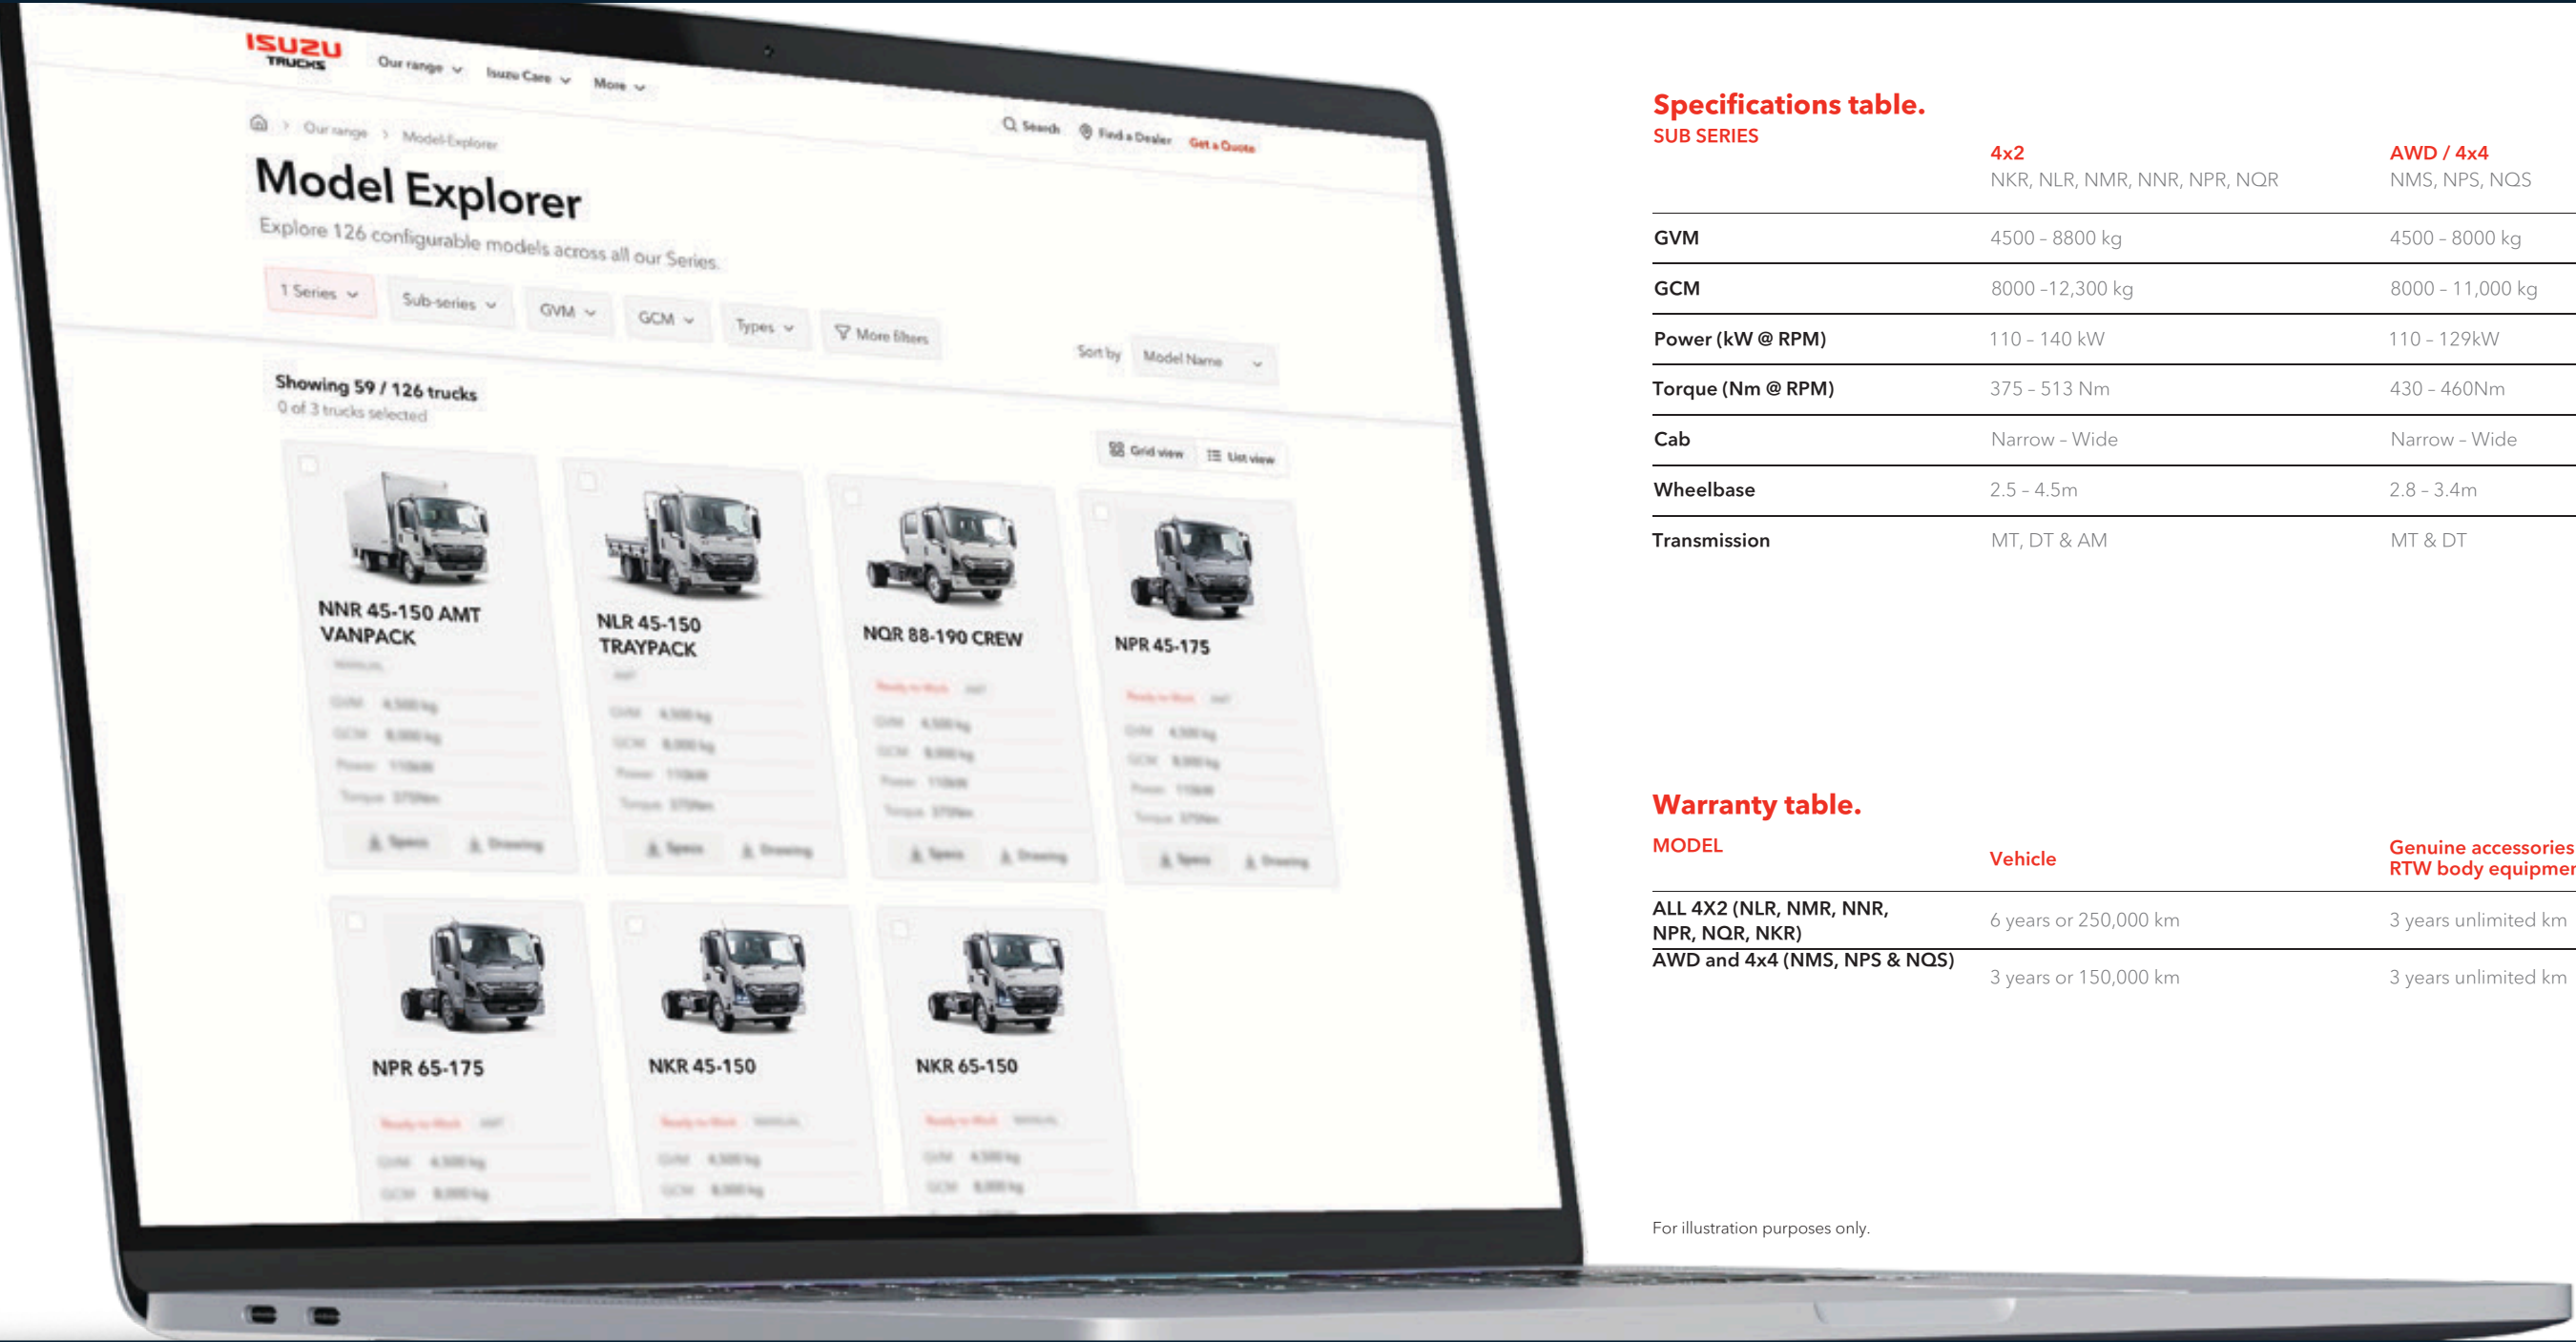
ISUZU TRUCKS

Our range Isuzu Care More

Our range > Model Explorer

Search Find a Dealer Get a Quote

Model Explorer

Explore 126 configurable models across all our Series.

1 Series Sub-series GVM GCM Types More filters

Sort by Model Name

Showing 59 / 126 trucks
0 of 3 trucks selected

Grid view List view

NNR 45-150 AMT VANPACK

NLR 45-150 TRAYPACK

NQR 88-190 CREW

NPR 45-175

NPR 65-175

NKR 45-150

NKR 65-150

Specifications table.

| SUB SERIES | 4x2<br>NKR, NLR, NMR, NNR, NPR, NQR | AWD / 4x4<br>NMS, NPS, NQS |
|---|---|---|
| GVM | 4500 - 8800 kg | 4500 - 8000 kg |
| GCM | 8000 -12,300 kg | 8000 - 11,000 kg |
| Power (kW @ RPM) | 110 - 140 kW | 110 - 129kW |
| Torque (Nm @ RPM) | 375 - 513 Nm | 430 - 460Nm |
| Cab | Narrow - Wide | Narrow - Wide |
| Wheelbase | 2.5 - 4.5m | 2.8 - 3.4m |
| Transmission | MT, DT & AM | MT & DT |

Warranty table.

| MODEL | Vehicle | Genuine accessories RTW body equipmen |
|---|---|---|
| ALL 4X2 (NLR, NMR, NNR, NPR, NQR, NKR) | 6 years or 250,000 km | 3 years unlimited km |
| AWD and 4x4 (NMS, NPS & NQS) | 3 years or 150,000 km | 3 years unlimited km |

For illustration purposes only.